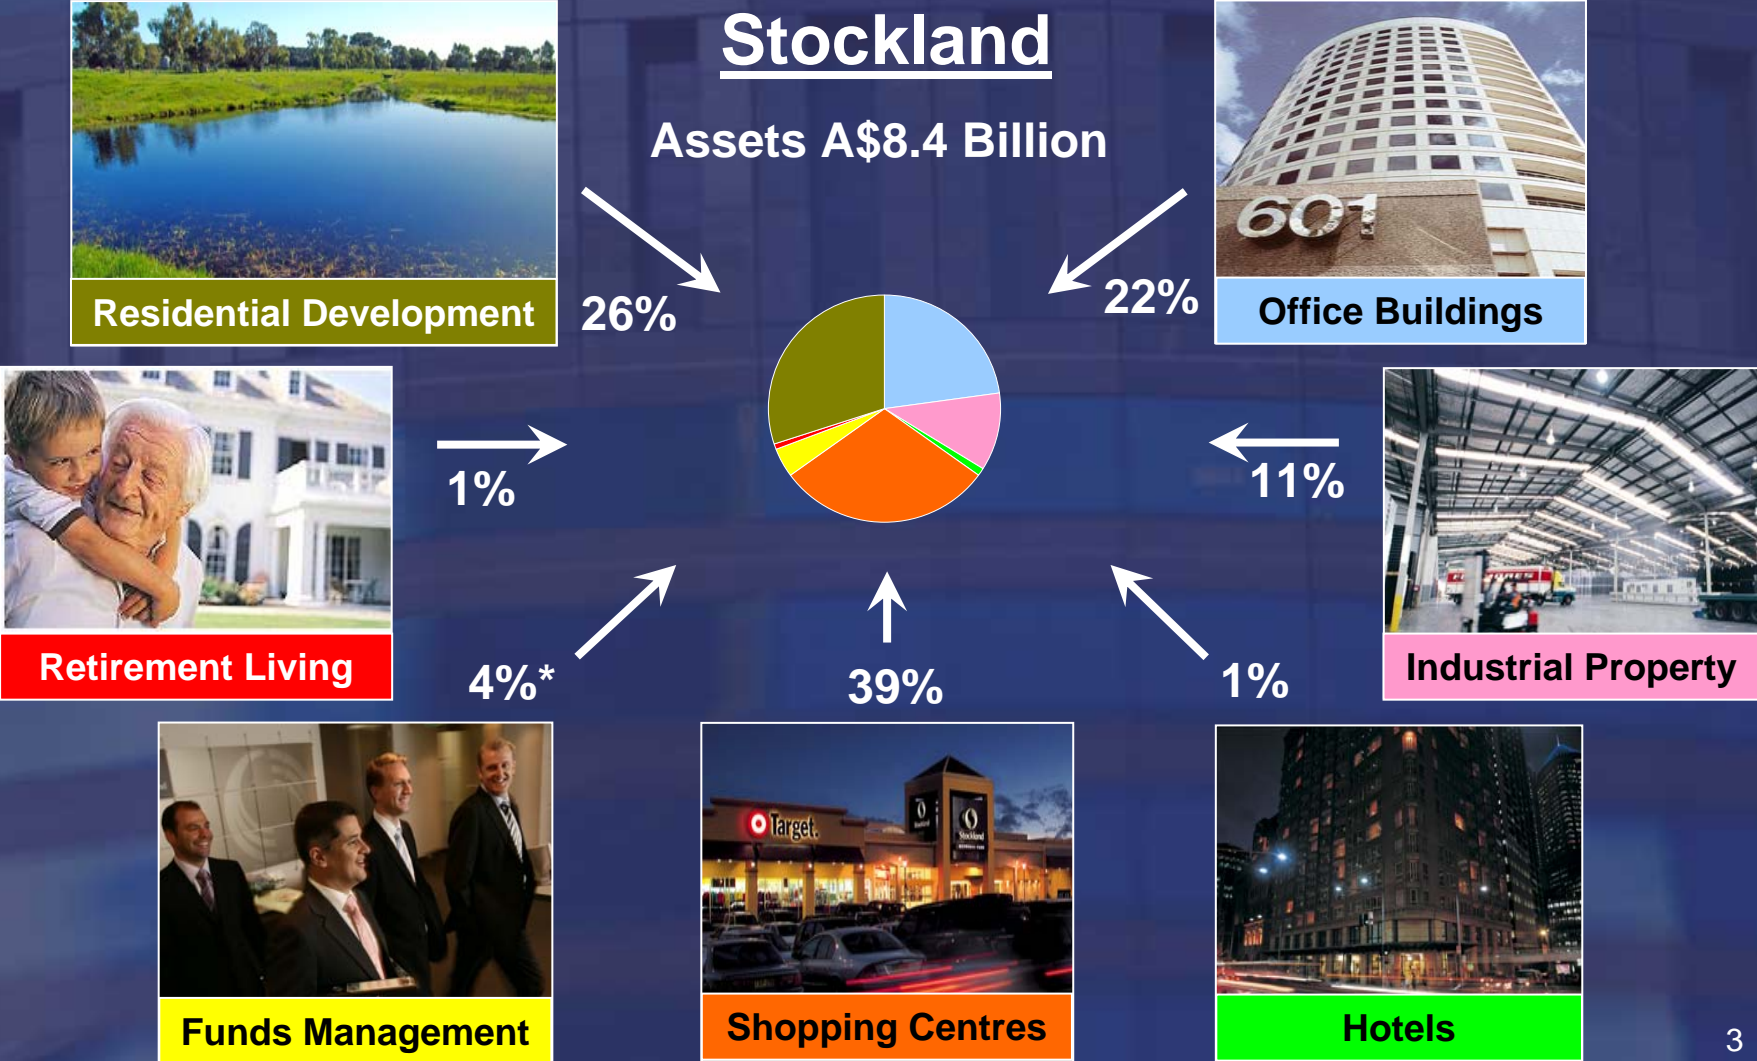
Stockland

Assets A$8.4 Billion

Residential Development

26%

22%

601

Office Buildings

1%

11%

Retirement Living

Industrial Property

4%*

39%

1%

Funds Management

Target

Stockland

Shopping Centres

Hotels

3